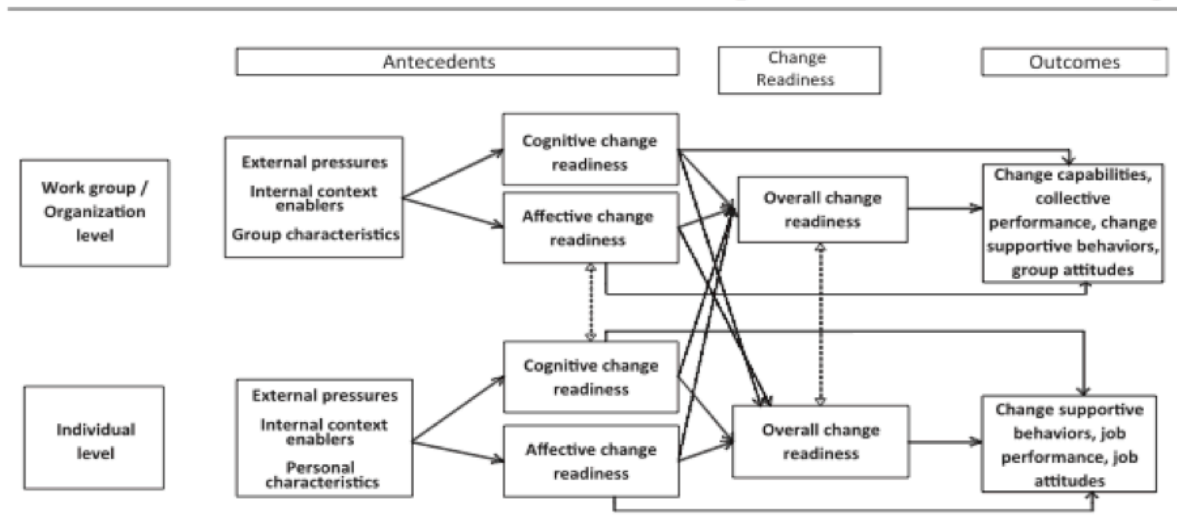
Antecedents

Change Readiness

Outcomes

Work group / Organization level

External pressures
Internal context enablers
Group characteristics

Cognitive change readiness

Affective change readiness

Overall change readiness

Change capabilities, collective performance, change supportive behaviors, group attitudes

Individual level

External pressures
Internal context enablers
Personal characteristics

Cognitive change readiness

Affective change readiness

Overall change readiness

Change supportive behaviors, job performance, job attitudes